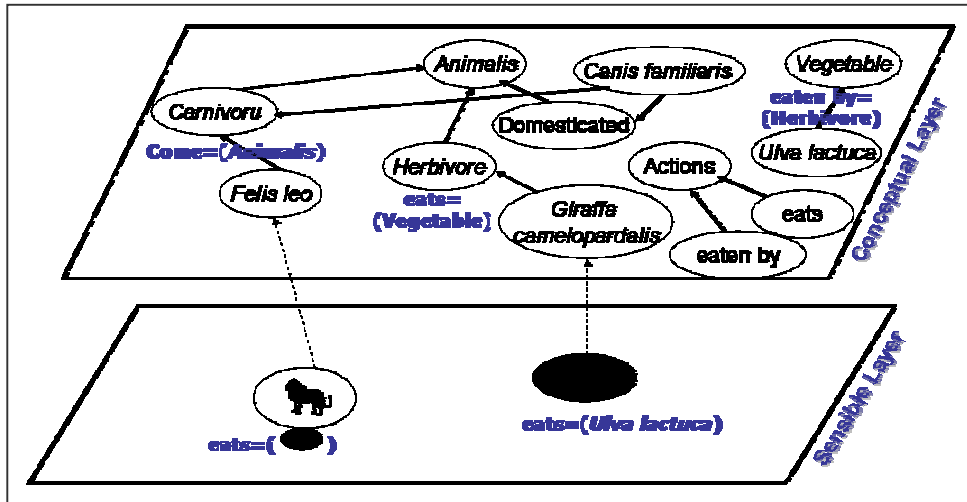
Animalis

Canis familiaris

Vegetable

Carnivoru

eaten by=
(Herbivore)

Domesticated

Conceptual Layer

Come=(Animalis)

Herbivore

Actions

Ulva lactuca

Felis leo

eats=
(Vegetable)

Giraffa
camelopardalis

eats

eaten by

Sensible Layer

eats=(     )

eats=(Ulva lactuca)